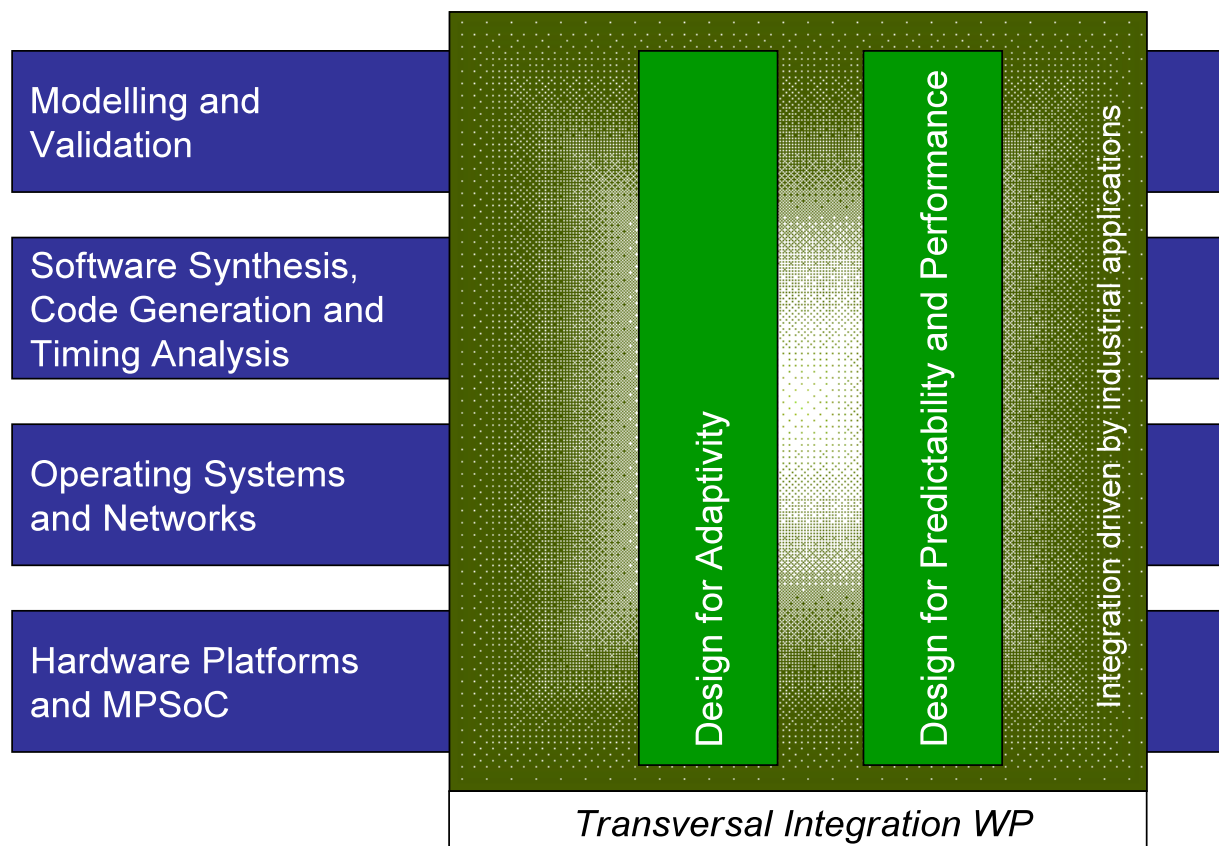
Modelling and Validation

Software Synthesis, Code Generation and Timing Analysis

Operating Systems and Networks

Hardware Platforms and MPSoC

Design for Adaptivity

Design for Predictability and Performance

Integration driven by industrial applications

Transversal Integration WP